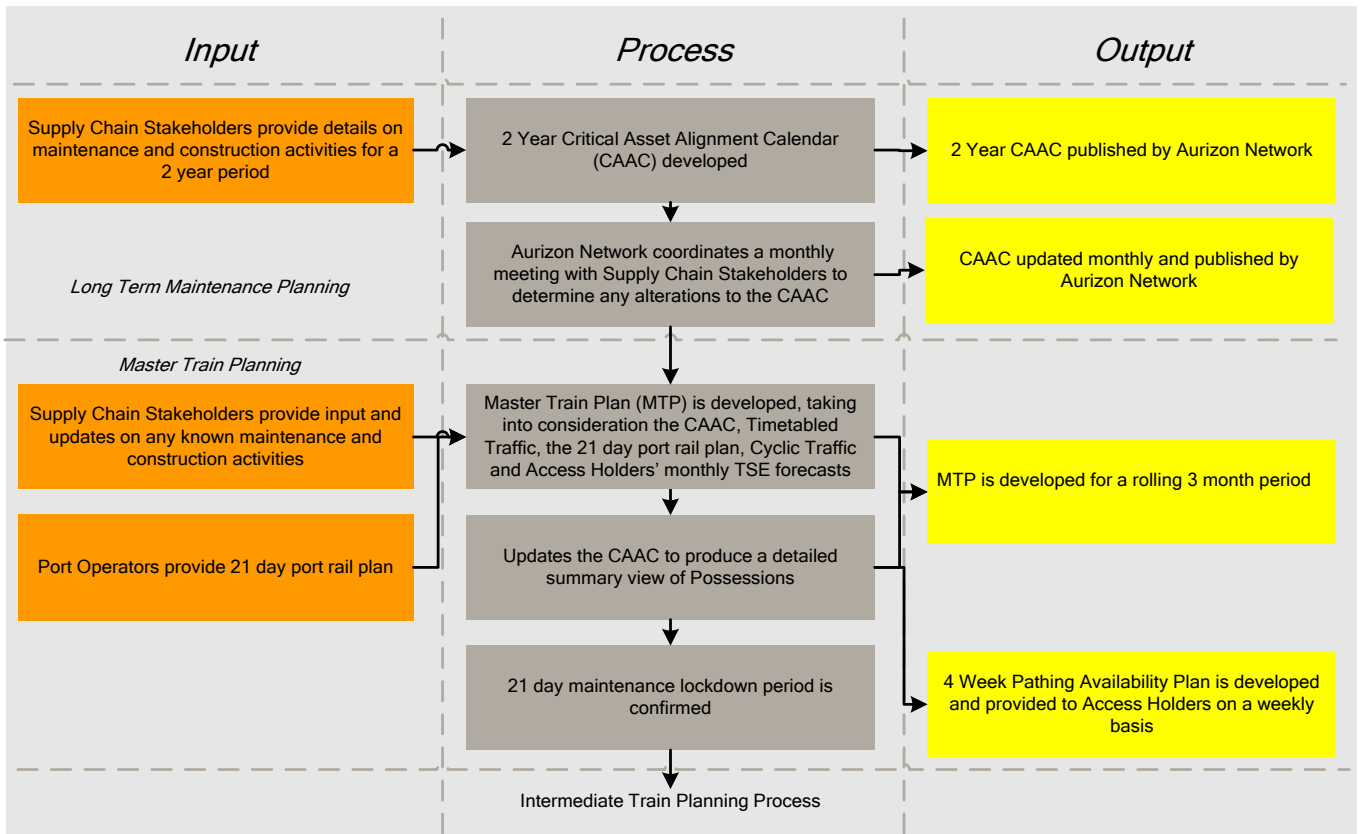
Input

Process

Output

Supply Chain Stakeholders provide details on maintenance and construction activities for a 2 year period

2 Year Critical Asset Alignment Calendar (CAAC) developed

2 Year CAAC published by Aurizon Network

Aurizon Network coordinates a monthly meeting with Supply Chain Stakeholders to determine any alterations to the CAAC

CAAC updated monthly and published by Aurizon Network

Long Term Maintenance Planning

Master Train Planning

Supply Chain Stakeholders provide input and updates on any known maintenance and construction activities

Master Train Plan (MTP) is developed, taking into consideration the CAAC, Timetabled Traffic, the 21 day port rail plan, Cyclic Traffic and Access Holders' monthly TSE forecasts

MTP is developed for a rolling 3 month period

Port Operators provide 21 day port rail plan

Updates the CAAC to produce a detailed summary view of Possessions

21 day maintenance lockdown period is confirmed

4 Week Pathing Availability Plan is developed and provided to Access Holders on a weekly basis

Intermediate Train Planning Process